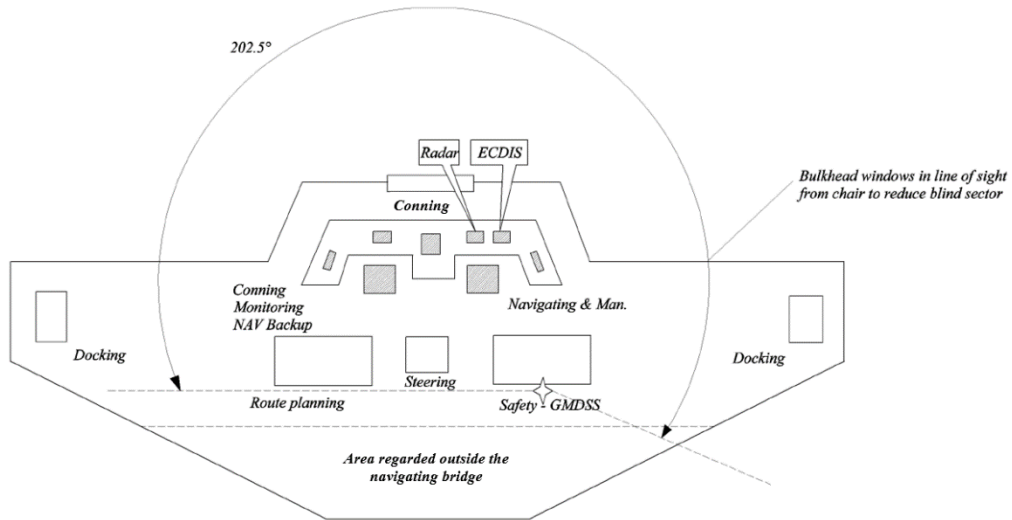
202.5°

Radar

ECDIS

Bulkhead windows in line of sight from chair to reduce blind sector

Conning

Conning
Monitoring
NAV Backup

Navigating & Man.

Docking

Docking

Steering

Route planning

Safety - GMDSS

Area regarded outside the navigating bridge